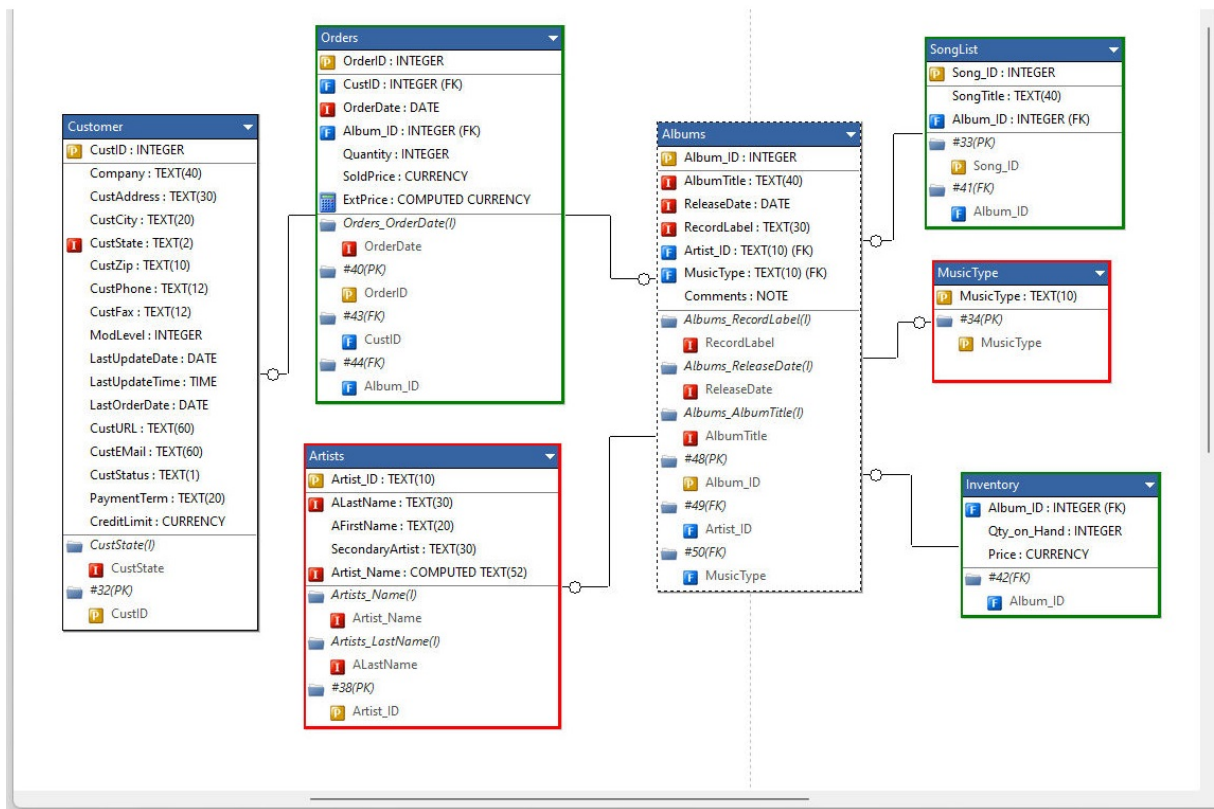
Customer
P CustID : INTEGER
Company : TEXT(40)
CustAddress : TEXT(30)
CustCity : TEXT(20)
I CustState : TEXT(2)
CustZip : TEXT(10)
CustPhone : TEXT(12)
CustFax : TEXT(12)
ModLevel : INTEGER
LastUpdateDate : DATE
LastUpdateTime : TIME
LastOrderDate : DATE
CustURL : TEXT(60)
CustEMail : TEXT(60)
CustStatus : TEXT(1)
PaymentTerm : TEXT(20)
CreditLimit : CURRENCY
CustState(I)
I CustState
#32(PK)
P CustID

Orders
P OrderID : INTEGER
F CustID : INTEGER (FK)
I OrderDate : DATE
F Album_ID : INTEGER (FK)
Quantity : INTEGER
SoldPrice : CURRENCY
ExtPrice : COMPUTED CURRENCY
Orders_OrderDate(I)
I OrderDate
#40(PK)
P OrderID
#43(FK)
F CustID
#44(FK)
F Album_ID

Artists
P Artist_ID : TEXT(10)
I ALastName : TEXT(30)
AFirstName : TEXT(20)
SecondaryArtist : TEXT(30)
I Artist_Name : COMPUTED TEXT(52)
Artists_Name(I)
I Artist_Name
Artists_LastName(I)
I ALastName
#38(PK)
P Artist_ID

Albums
P Album_ID : INTEGER
I AlbumTitle : TEXT(40)
I ReleaseDate : DATE
I RecordLabel : TEXT(30)
F Artist_ID : TEXT(10) (FK)
F MusicType : TEXT(10) (FK)
Comments : NOTE
Albums_RecordLabel(I)
I RecordLabel
Albums_ReleaseDate(I)
I ReleaseDate
Albums_AlbumTitle(I)
I AlbumTitle
#48(PK)
P Album_ID
#49(FK)
F Artist_ID
#50(FK)
F MusicType

SongList
P Song_ID : INTEGER
SongTitle : TEXT(40)
F Album_ID : INTEGER (FK)
#33(PK)
P Song_ID
#41(FK)
F Album_ID

MusicType
P MusicType : TEXT(10)
#34(PK)
P MusicType

Inventory
F Album_ID : INTEGER (FK)
Qty_on_Hand : INTEGER
Price : CURRENCY
#42(FK)
F Album_ID